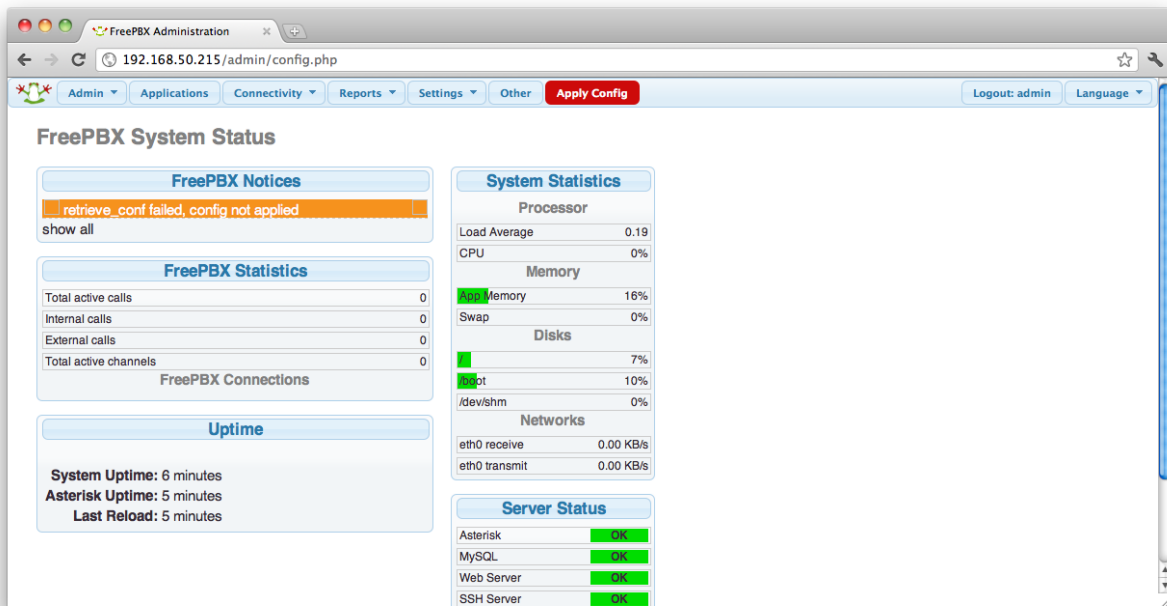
FreePBX Administration

192.168.50.215/admin/config.php

Admin Applications Connectivity Reports Settings Other Apply Config Logout: admin Language

FreePBX System Status

FreePBX Notices

retrieve_conf failed, config not applied

show all

FreePBX Statistics

| Total active calls | 0 |
|---|---|
| Internal calls | 0 |
| External calls | 0 |
| Total active channels | 0 |

FreePBX Connections

Uptime

System Uptime: 6 minutes
Asterisk Uptime: 5 minutes
Last Reload: 5 minutes

System Statistics

Processor

| Load Average | 0.19 |
|---|---|
| CPU | 0% |

Memory

| App Memory | 16% |
|---|---|
| Swap | 0% |

Disks

| / | 7% |
|---|---|
| /boot | 10% |
| /dev/shm | 0% |

Networks

| eth0 receive | 0.00 KB/s |
|---|---|
| eth0 transmit | 0.00 KB/s |

Server Status

| Asterisk | OK |
|---|---|
| MySQL | OK |
| Web Server | OK |
| SSH Server | OK |